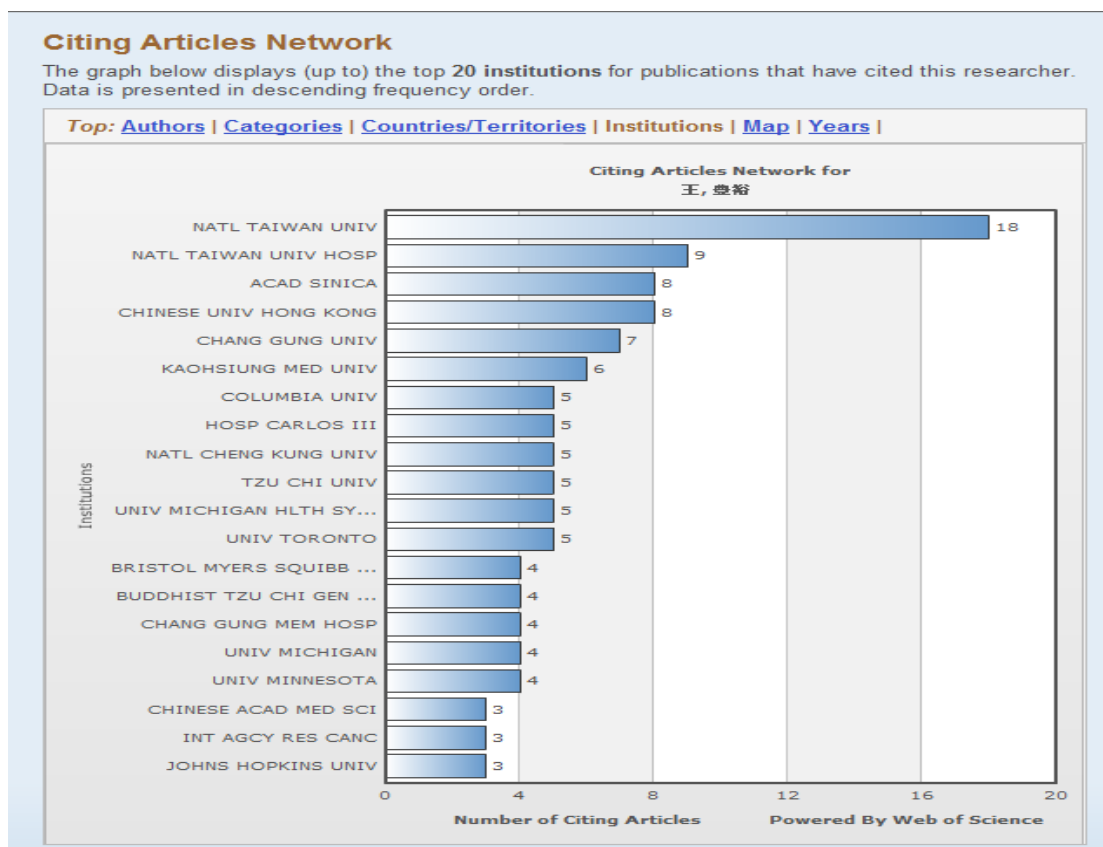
Citing Articles Network

The graph below displays (up to) the top **20 institutions** for publications that have cited this researcher. Data is presented in descending frequency order.

*Top:* Authors | Categories | Countries/Territories | Institutions | Map | Years |

Citing Articles Network for
王, 豊裕

| Institutions | Number of Citing Articles |
|---|---|
| NATL TAIWAN UNIV | 18 |
| NATL TAIWAN UNIV HOSP | 9 |
| ACAD SINICA | 8 |
| CHINESE UNIV HONG KONG | 8 |
| CHANG GUNG UNIV | 7 |
| KAOHSIUNG MED UNIV | 6 |
| COLUMBIA UNIV | 5 |
| HOSP CARLOS III | 5 |
| NATL CHENG KUNG UNIV | 5 |
| TZU CHI UNIV | 5 |
| UNIV MICHIGAN HLTH SY... | 5 |
| UNIV TORONTO | 5 |
| BRISTOL MYERS SQUIBB ... | 4 |
| BUDDHIST TZU CHI GEN ... | 4 |
| CHANG GUNG MEM HOSP | 4 |
| UNIV MICHIGAN | 4 |
| UNIV MINNESOTA | 4 |
| CHINESE ACAD MED SCI | 3 |
| INT AGCY RES CANC | 3 |
| JOHNS HOPKINS UNIV | 3 |

0 4 8 12 16 20

Number of Citing Articles

Powered By Web of Science